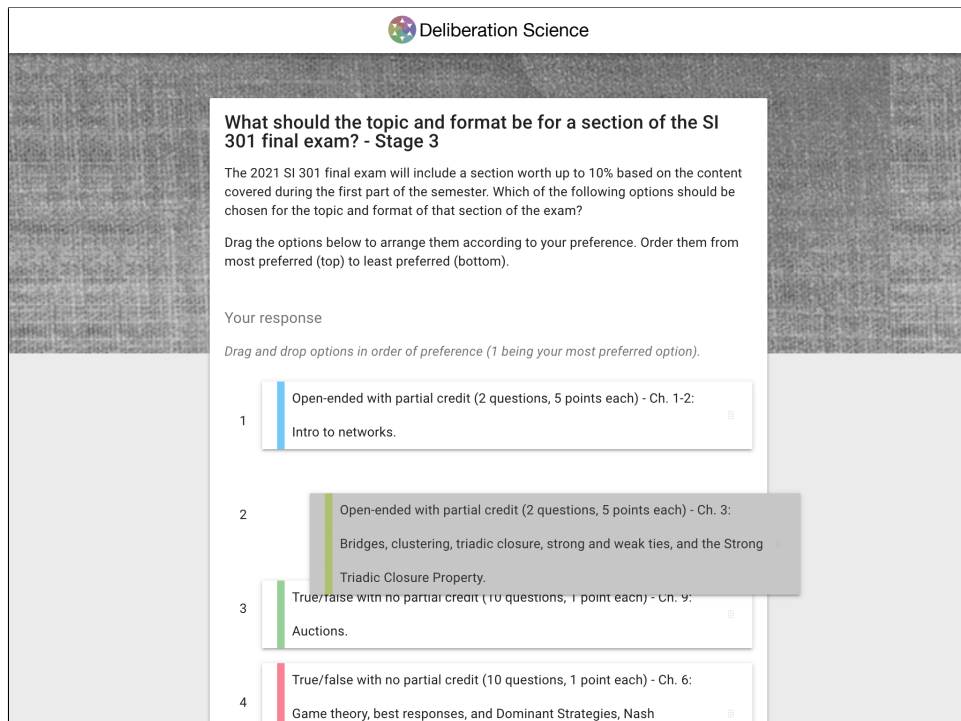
Deliberation Science

What should the topic and format be for a section of the SI 301 final exam? - Stage 3

The 2021 SI 301 final exam will include a section worth up to 10% based on the content covered during the first part of the semester. Which of the following options should be chosen for the topic and format of that section of the exam?

Drag the options below to arrange them according to your preference. Order them from most preferred (top) to least preferred (bottom).

Your response

Drag and drop options in order of preference (1 being your most preferred option).

1 Open-ended with partial credit (2 questions, 5 points each) - Ch. 1-2: Intro to networks.

2

Open-ended with partial credit (2 questions, 5 points each) - Ch. 3: Bridges, clustering, triadic closure, strong and weak ties, and the Strong Triadic Closure Property.

3 True/false with no partial credit (10 questions, 1 point each) - Ch. 9: Auctions.

4 True/false with no partial credit (10 questions, 1 point each) - Ch. 6: Game theory, best responses, and Dominant Strategies, Nash